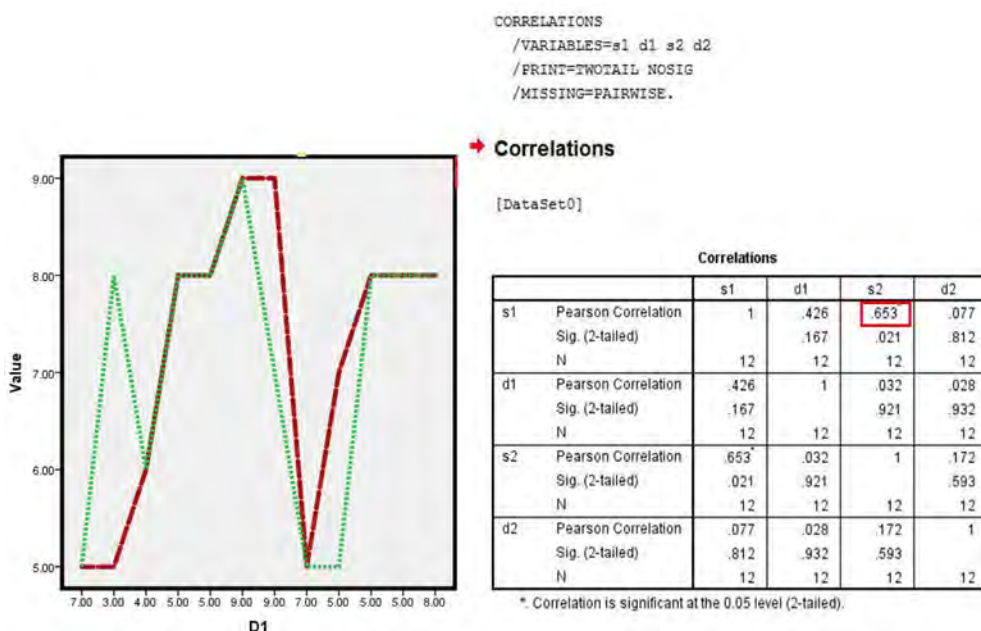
CORRELATIONS
/VARIABLES=s1 d1 s2 d2
/PRINT=TWOTAIL NOSIG
/MISSING=PAIRWISE.

Correlations

[DataSet0]

Correlations

| | | s1 | d1 | s2 | d2 |
|---|---|---|---|---|---|
| s1 | Pearson Correlation | 1 | .426 | .653* | .077 |
| | Sig. (2-tailed) | | .167 | .021 | .812 |
| | N | 12 | 12 | 12 | 12 |
| d1 | Pearson Correlation | .426 | 1 | .032 | .028 |
| | Sig. (2-tailed) | .167 | | .921 | .932 |
| | N | 12 | 12 | 12 | 12 |
| s2 | Pearson Correlation | .653* | .032 | 1 | .172 |
| | Sig. (2-tailed) | .021 | .921 | | .593 |
| | N | 12 | 12 | 12 | 12 |
| d2 | Pearson Correlation | .077 | .028 | .172 | 1 |
| | Sig. (2-tailed) | .812 | .932 | .593 | |
| | N | 12 | 12 | 12 | 12 |

*. Correlation is significant at the 0.05 level (2-tailed).

9.00
8.00
7.00
6.00
5.00
Value
7.00 3.00 4.00 5.00 5.00 9.00 9.00 7.00 5.00 5.00 5.00 8.00
D1